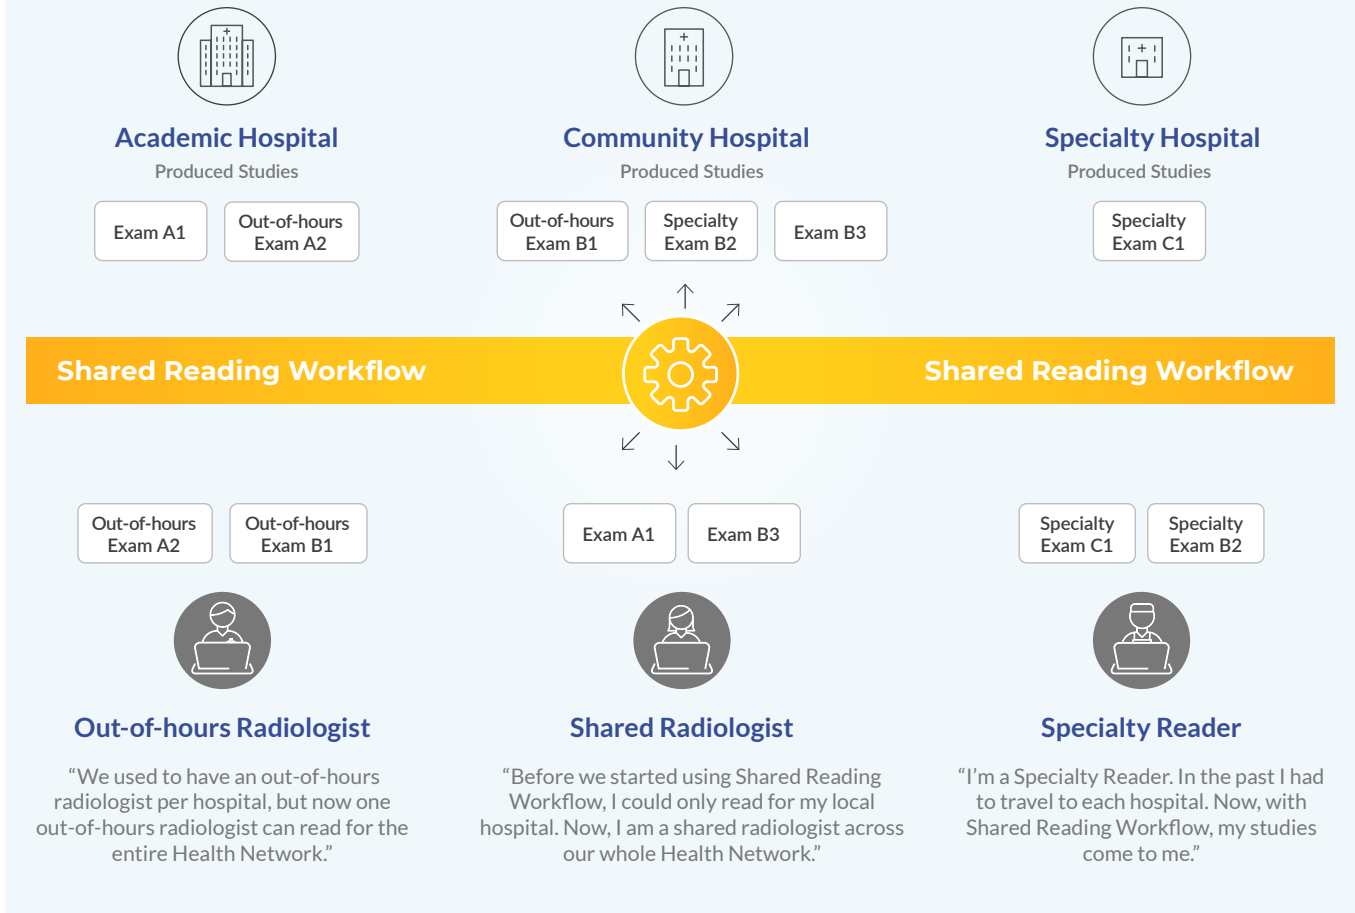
Academic Hospital
Produced Studies

Exam A1

Out-of-hours Exam A2

Community Hospital
Produced Studies

Out-of-hours Exam B1

Specialty Exam B2

Exam B3

Specialty Hospital
Produced Studies

Specialty Exam C1

Shared Reading Workflow

Shared Reading Workflow

Out-of-hours Exam A2

Out-of-hours Exam B1

Exam A1

Exam B3

Specialty Exam C1

Specialty Exam B2

Out-of-hours Radiologist

“We used to have an out-of-hours radiologist per hospital, but now one out-of-hours radiologist can read for the entire Health Network.”

Shared Radiologist

“Before we started using Shared Reading Workflow, I could only read for my local hospital. Now, I am a shared radiologist across our whole Health Network.”

Specialty Reader

“I’m a Specialty Reader. In the past I had to travel to each hospital. Now, with Shared Reading Workflow, my studies come to me.”